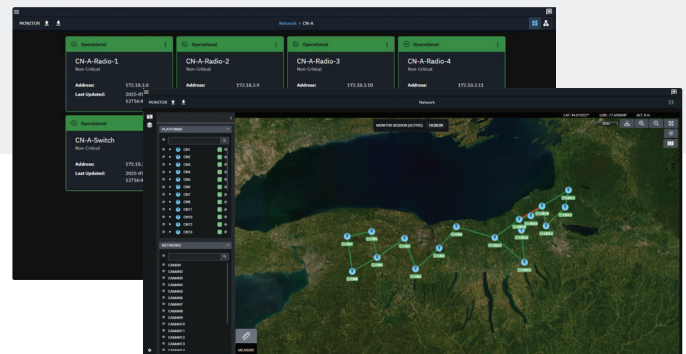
MONITOR

Network > CN-A

Operational
CN-A-Radio-1
Non-Critical
Address: 172.18.2.8
Last Updated: 2025-0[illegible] 12T16:4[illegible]

Operational
CN-A-Radio-2
Non-Critical
Address: 172.18.2.9

Operational
CN-A-Radio-3
Non-Critical
Address: 172.18.2.10

Operational
CN-A-Radio-4
Non-Critical
Address: 172.18.2.11

Operational
CN-A-Switch
Non-Critical
Address: 172.18.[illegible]
Last Updated: 2025-0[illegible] 12T16:4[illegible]

MONITOR

Network

PLATFORMS
CN1
CN2
CN3
CN4
CN5
CN6
CN7
CN8
CN9
CN10
CN11
CN12

NETWORKS
CAMAN1
CAMAN2
CAMAN3
CAMAN4
CAMAN5
CAMAN6
CAMAN7
CAMAN8
CAMAN9
CAMAN10
CAMAN11
CAMAN12
CAMAN13

MONITOR SESSION (ACTIVE) 15:28:30

LAT: 44.970527 LON: -77.600889 ALT: 0 ft

MEASURE